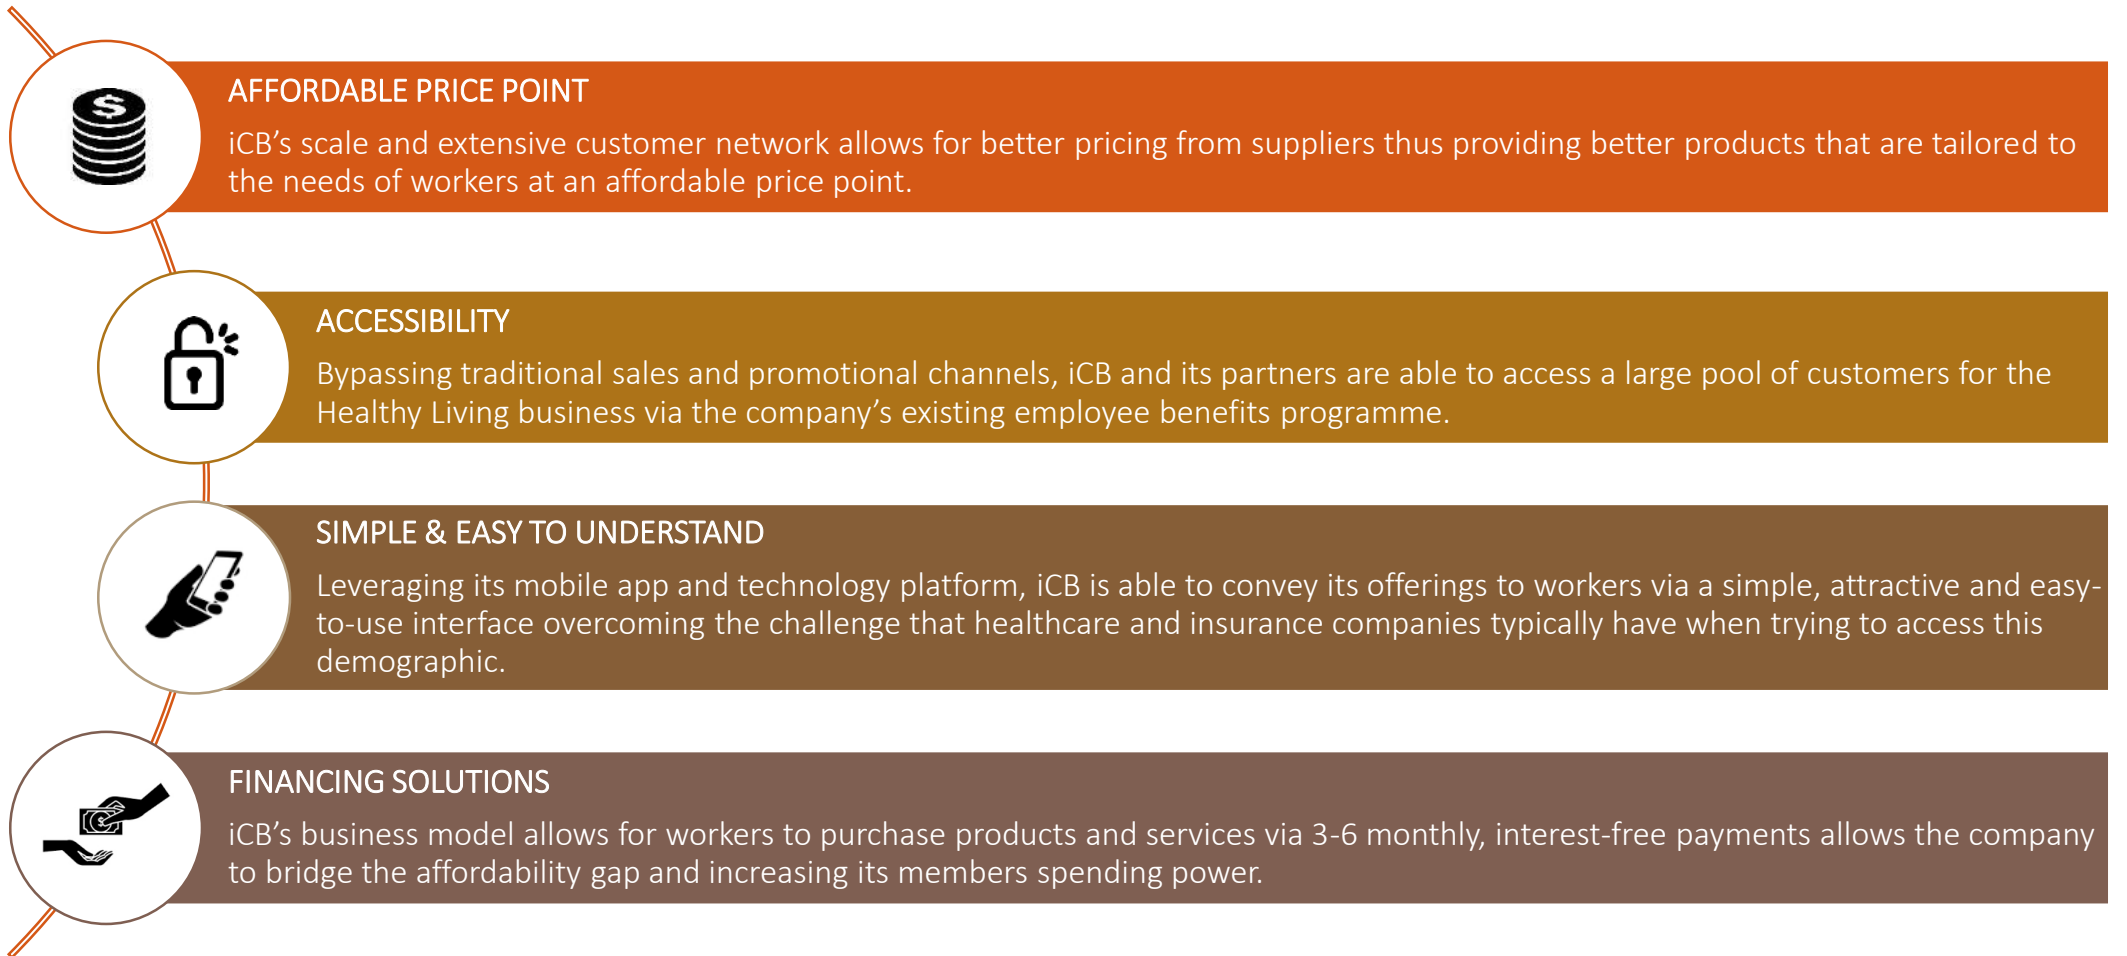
AFFORDABLE PRICE POINT

iCB's scale and extensive customer network allows for better pricing from suppliers thus providing better products that are tailored to the needs of workers at an affordable price point.

ACCESSIBILITY

Bypassing traditional sales and promotional channels, iCB and its partners are able to access a large pool of customers for the Healthy Living business via the company's existing employee benefits programme.

SIMPLE & EASY TO UNDERSTAND

Leveraging its mobile app and technology platform, iCB is able to convey its offerings to workers via a simple, attractive and easy-to-use interface overcoming the challenge that healthcare and insurance companies typically have when trying to access this demographic.

FINANCING SOLUTIONS

iCB's business model allows for workers to purchase products and services via 3-6 monthly, interest-free payments allows the company to bridge the affordability gap and increasing its members spending power.